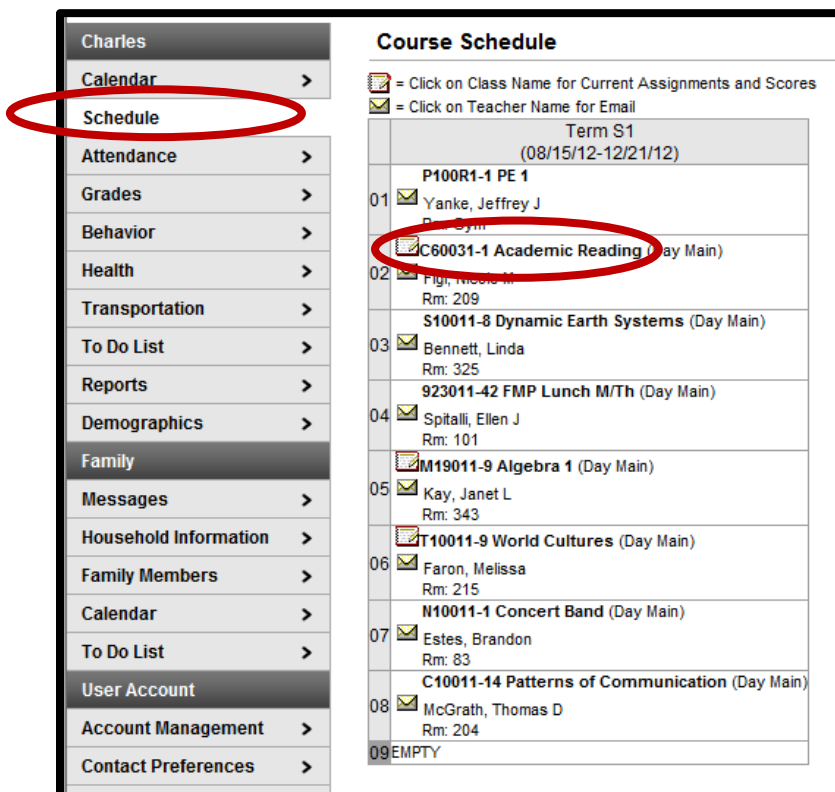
Charles

Calendar >

Schedule

Attendance >

Grades >

Behavior >

Health >

Transportation >

To Do List >

Reports >

Demographics >

Family

Messages >

Household Information >

Family Members >

Calendar >

To Do List >

User Account

Account Management >

Contact Preferences >

Course Schedule

= Click on Class Name for Current Assignments and Scores

= Click on Teacher Name for Email

| | Term S1 (08/15/12-12/21/12) |
|---|---|
| 01 | P100R1-1 PE 1 Yanke, Jeffrey J Rm: Gym |
| 02 | C60031-1 Academic Reading (Day Main) Figi, Nicole M Rm: 209 |
| 03 | S10011-8 Dynamic Earth Systems (Day Main) Bennett, Linda Rm: 325 |
| 04 | 923011-42 FMP Lunch M/Th (Day Main) Spitalli, Ellen J Rm: 101 |
| 05 | M19011-9 Algebra 1 (Day Main) Kay, Janet L Rm: 343 |
| 06 | T10011-9 World Cultures (Day Main) Faron, Melissa Rm: 215 |
| 07 | N10011-1 Concert Band (Day Main) Estes, Brandon Rm: 83 |
| 08 | C10011-14 Patterns of Communication (Day Main) McGrath, Thomas D Rm: 204 |
| 09 | EMPTY |